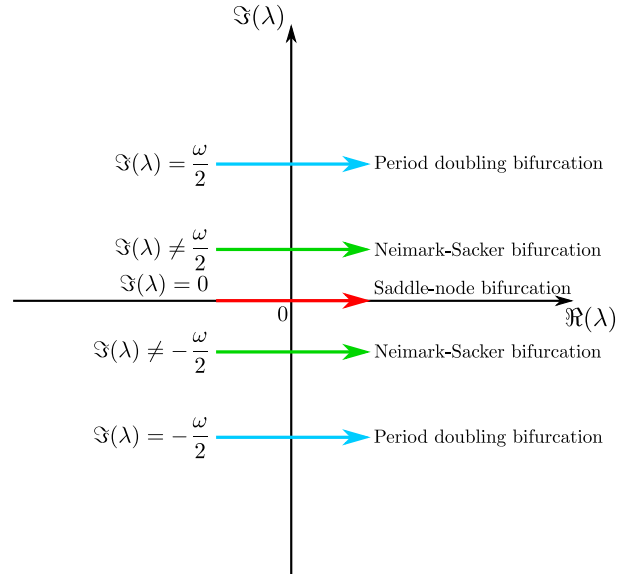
$\Im(\lambda)$

$\Im(\lambda) = \frac{\omega}{2}$ Period doubling bifurcation

$\Im(\lambda) \neq \frac{\omega}{2}$ Neimark-Sacker bifurcation

$\Im(\lambda) = 0$ Saddle-node bifurcation

0

$\Re(\lambda)$

$\Im(\lambda) \neq -\frac{\omega}{2}$ Neimark-Sacker bifurcation

$\Im(\lambda) = -\frac{\omega}{2}$ Period doubling bifurcation